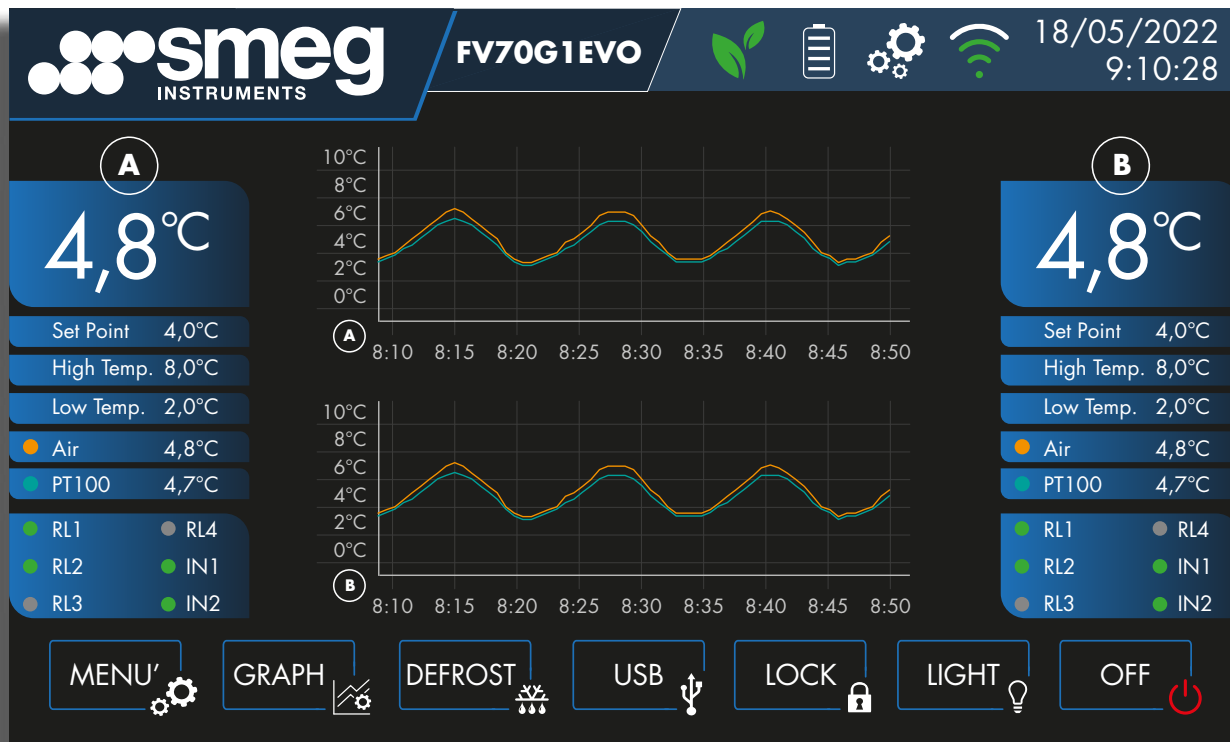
smeg INSTRUMENTS

FV70G1EVO

18/05/2022
9:10:28

A

4,8℃

Set Point 4,0°C
High Temp. 8,0°C
Low Temp. 2,0°C
Air 4,8°C
PT100 4,7°C
RL1 RL4
RL2 IN1
RL3 IN2

10°C
8°C
6°C
4°C
2°C
0°C
A
8:10 8:15 8:20 8:25 8:30 8:35 8:40 8:45 8:50

10°C
8°C
6°C
4°C
2°C
0°C
B
8:10 8:15 8:20 8:25 8:30 8:35 8:40 8:45 8:50

B

4,8℃

Set Point 4,0°C
High Temp. 8,0°C
Low Temp. 2,0°C
Air 4,8°C
PT100 4,7°C
RL1 RL4
RL2 IN1
RL3 IN2

MENU' GRAPH DEFROST USB LOCK LIGHT OFF